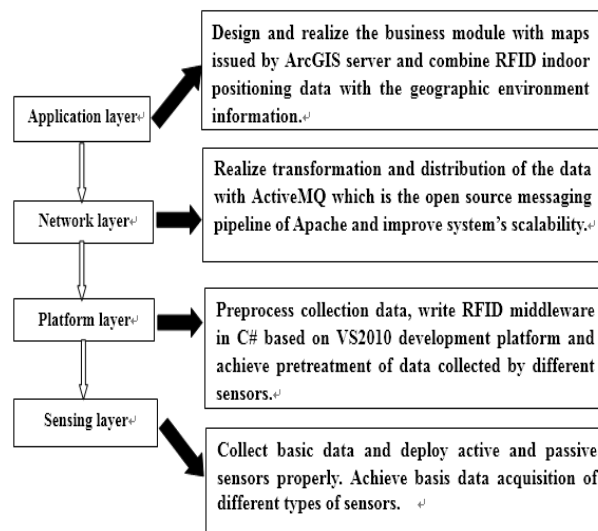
Application layer

Design and realize the business module with maps issued by ArcGIS server and combine RFID indoor positioning data with the geographic environment information.

Network layer

Realize transformation and distribution of the data with ActiveMQ which is the open source messaging pipeline of Apache and improve system's scalability.

Platform layer

Preprocess collection data, write RFID middleware in C# based on VS2010 development platform and achieve pretreatment of data collected by different sensors.

Sensing layer

Collect basic data and deploy active and passive sensors properly. Achieve basis data acquisition of different types of sensors.